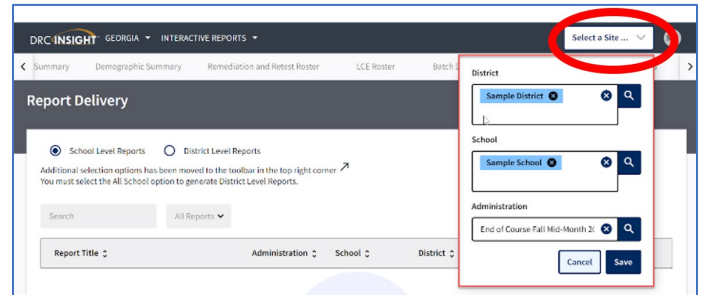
DRC INSIGHT GEORGIA ▾ INTERACTIVE REPORTS ▾

Select a Site ...

‹ Summary Demographic Summary Remediation and Retest Roster LCE Roster Batch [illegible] ›

Report Delivery

School Level Reports District Level Reports

Additional selection options has been moved to the toolbar in the top right corner
You must select the All School option to generate District Level Reports.

Search

All Reports ▾

Report Title ⇕ Administration ⇕ School ⇕ District ⇕

District

Sample District

School

Sample School

Administration

End of Course Fall Mid-Month 2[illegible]

Cancel Save